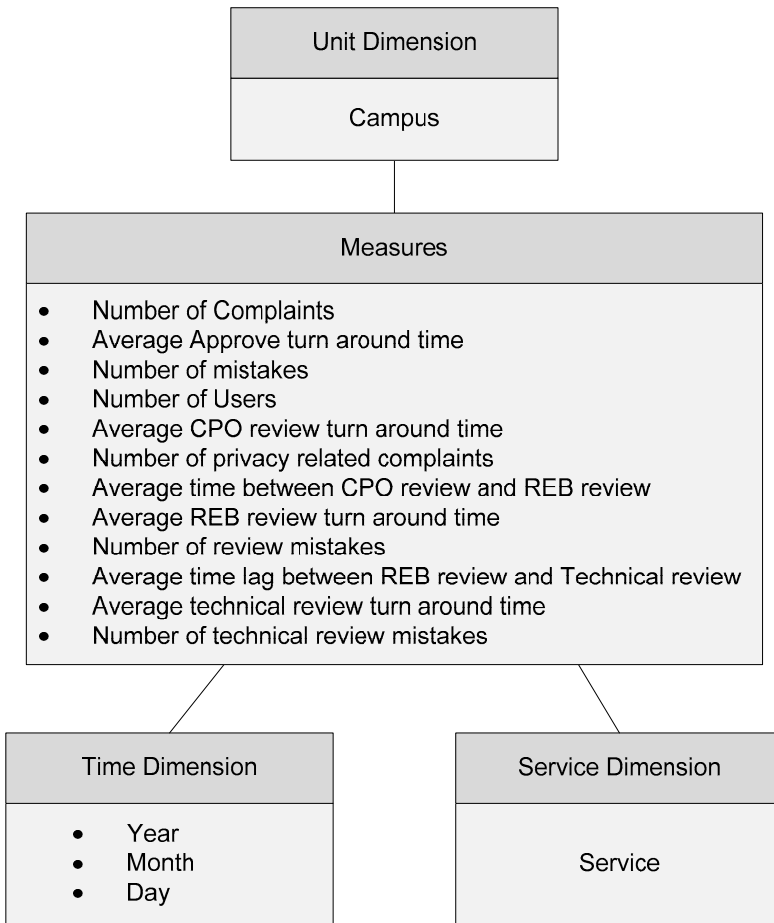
Unit Dimension

Campus

Measures

- Number of Complaints
- Average Approve turn around time
- Number of mistakes
- Number of Users
- Average CPO review turn around time
- Number of privacy related complaints
- Average time between CPO review and REB review
- Average REB review turn around time
- Number of review mistakes
- Average time lag between REB review and Technical review
- Average technical review turn around time
- Number of technical review mistakes

Time Dimension

- Year
- Month
- Day

Service Dimension

Service